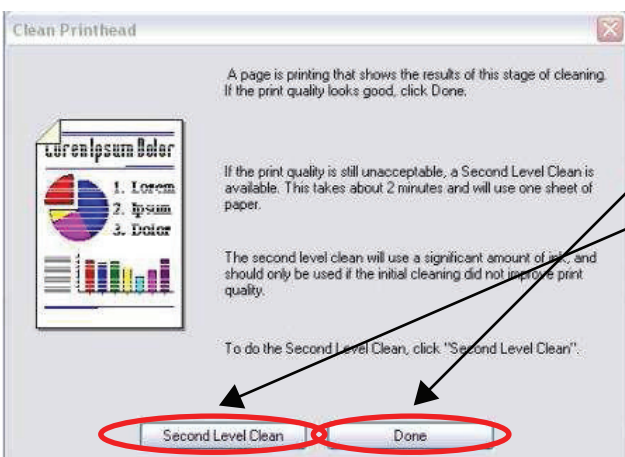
Clean Printhead

A page is printing that shows the results of this stage of cleaning. If the print quality looks good, click Done.

LoremIpsum Dolor

1. Lorem
2. Ipsum
3. Dolor

If the print quality is still unacceptable, a Second Level Clean is available. This takes about 2 minutes and will use one sheet of paper.

The second level clean will use a significant amount of ink, and should only be used if the initial cleaning did not improve print quality.

To do the Second Level Clean, click "Second Level Clean".

Second Level Clean

Done